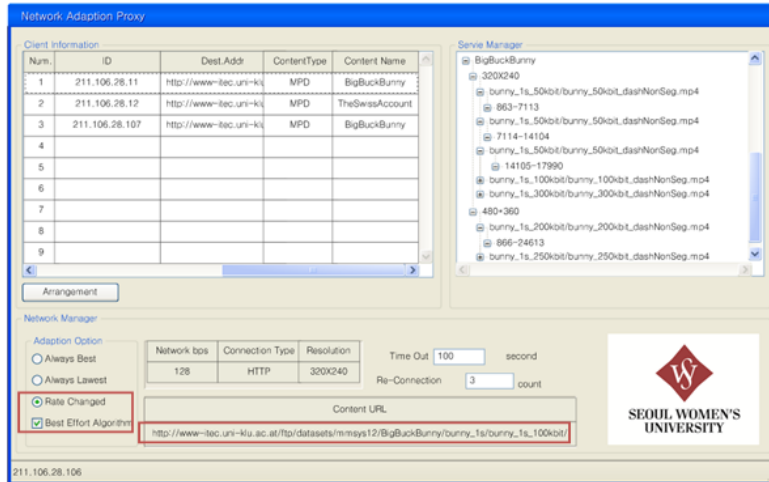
Network Adaption Proxy

Client Information

| Num. | ID | Dest.Addr | ContentType | Content Name |
|---|---|---|---|---|
| 1 | 211.106.28.11 | http://www-itec.uni-klu | MPD | BigBuckBunny |
| 2 | 211.106.28.12 | http://www-itec.uni-klu | MPD | TheSwissAccount |
| 3 | 211.106.28.107 | http://www-itec.uni-klu | MPD | BigBuckBunny |
| 4 | | | | |
| 5 | | | | |
| 6 | | | | |
| 7 | | | | |
| 8 | | | | |
| 9 | | | | |

Arrangement

Servie Manager

BigBuckBunny
320X240
bunny_1s_50kbit/bunny_50kbit_dashNonSeg.mp4
863-7113
bunny_1s_50kbit/bunny_50kbit_dashNonSeg.mp4
7114-14104
bunny_1s_50kbit/bunny_50kbit_dashNonSeg.mp4
14105-17990
bunny_1s_100kbit/bunny_100kbit_dashNonSeg.mp4
bunny_1s_300kbit/bunny_300kbit_dashNonSeg.mp4
480*360
bunny_1s_200kbit/bunny_200kbit_dashNonSeg.mp4
866-24613
bunny_1s_250kbit/bunny_250kbit_dashNonSeg.mp4

Network Manager

Adaption Option
Always Best
Always Lowest
Rate Changed
Best Effort Algorithm

| Network bps | Connection Type | Resolution |
|---|---|---|
| 128 | HTTP | 320X240 |

Time Out 100 second

Re-Connection 3 count

Content URL

http://www-itec.uni-klu.ac.at/ftp/datasets/mmsys12/BigBuckBunny/bunny_1s/bunny_1s_100kbit/

SEOUL WOMEN'S UNIVERSITY

211.106.28.106